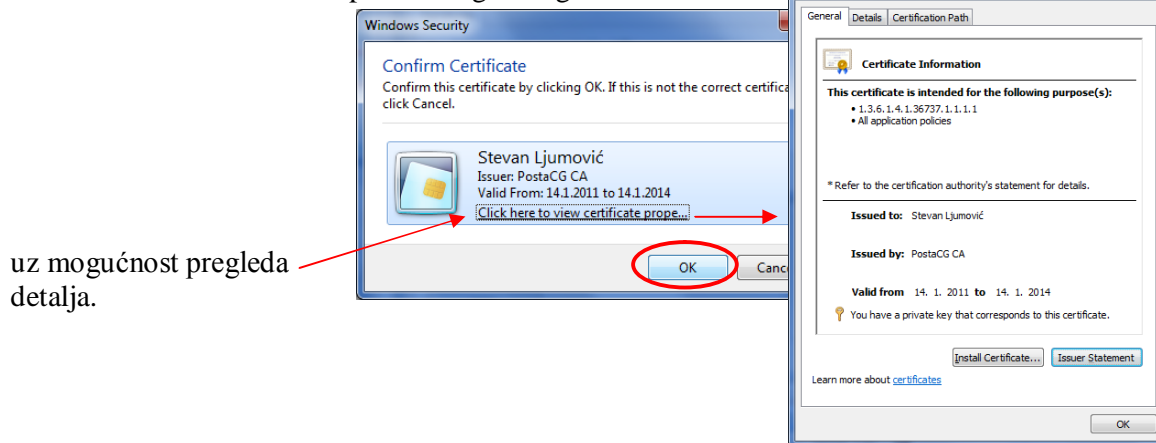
Windows Security

Confirm Certificate

Confirm this certificate by clicking OK. If this is not the correct certifica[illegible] click Cancel.

Stevan Ljumović
Issuer: PostaCG CA
Valid From: 14.1.2011 to 14.1.2014
Click here to view certificate prope...

OK Canc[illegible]

uz mogućnost pregleda detalja.

General Details Certification Path

Certificate Information

This certificate is intended for the following purpose(s):
• 1.3.6.1.4.1.36737.1.1.1.1
• All application policies

* Refer to the certification authority's statement for details.

Issued to: Stevan Ljumović

Issued by: PostaCG CA

Valid from 14. 1. 2011 to 14. 1. 2014

You have a private key that corresponds to this certificate.

Install Certificate... Issuer Statement

Learn more about certificates

OK